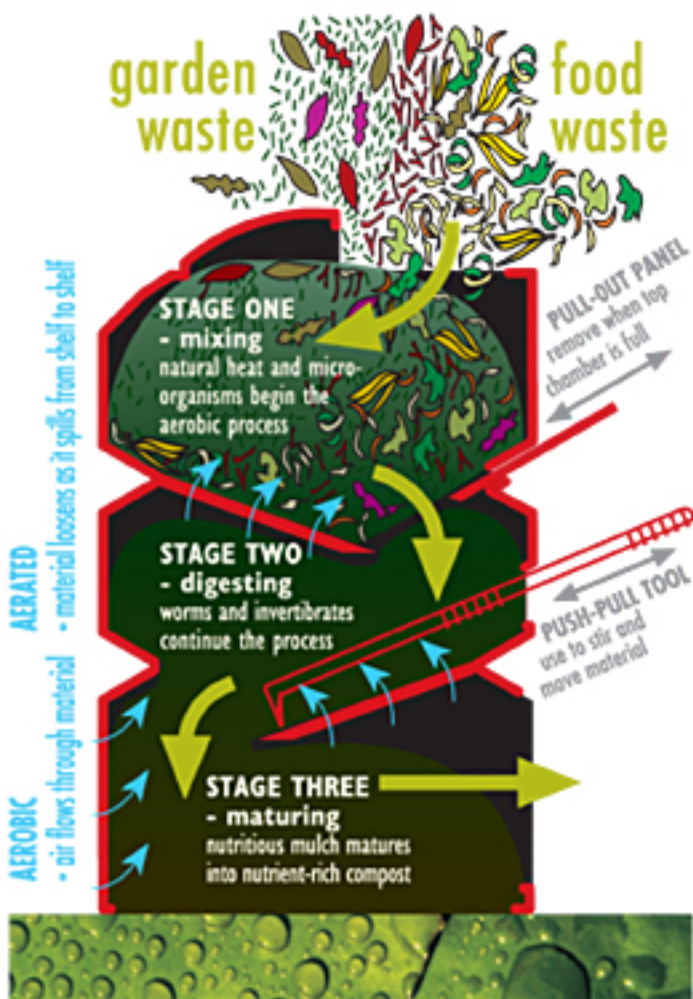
garden waste

food waste

STAGE ONE
- mixing
natural heat and micro-organisms begin the aerobic process

PULL-OUT PANEL
remove when top chamber is full

STAGE TWO
- digesting
worms and invertibrates continue the process

PUSH-PULL TOOL
use to stir and move material

STAGE THREE
- maturing
nutritious mulch matures into nutrient-rich compost

AERATED
- material loosens as it spills from shelf to shelf

AEROBIC
- air flows through material